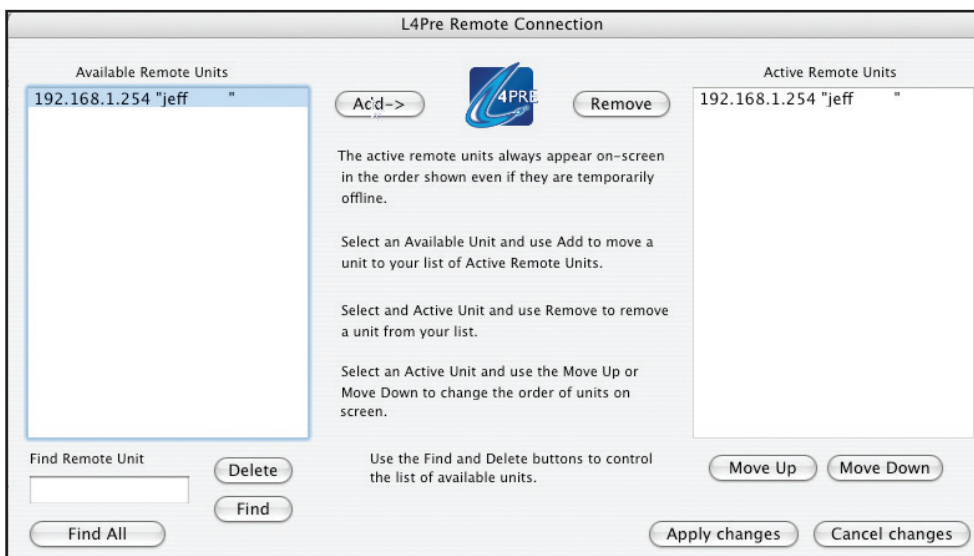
L4Pre Remote Connection

Available Remote Units

192.168.1.254 "jeff "

Add->

4PRE

Remove

Active Remote Units

192.168.1.254 "jeff "

The active remote units always appear on-screen in the order shown even if they are temporarily offline.

Select an Available Unit and use Add to move a unit to your list of Active Remote Units.

Select and Active Unit and use Remove to remove a unit from your list.

Select an Active Unit and use the Move Up or Move Down to change the order of units on screen.

Find Remote Unit

Delete

Find

Use the Find and Delete buttons to control the list of available units.

Move Up

Move Down

Find All

Apply changes

Cancel changes